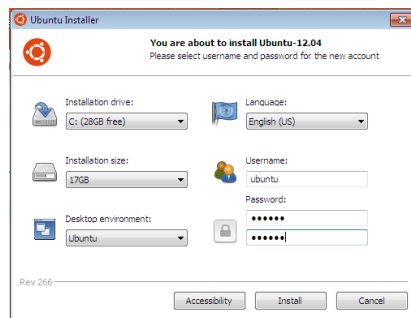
Ubuntu Installer

You are about to install Ubuntu-12.04
Please select username and password for the new account

Installation drive:
C: (28GB free)

Language:
English (US)

Installation size:
17GB

Username:
ubuntu

Password:
••••••
••••••

Desktop environment:
Ubuntu

Rev 266

Accessibility
Install
Cancel